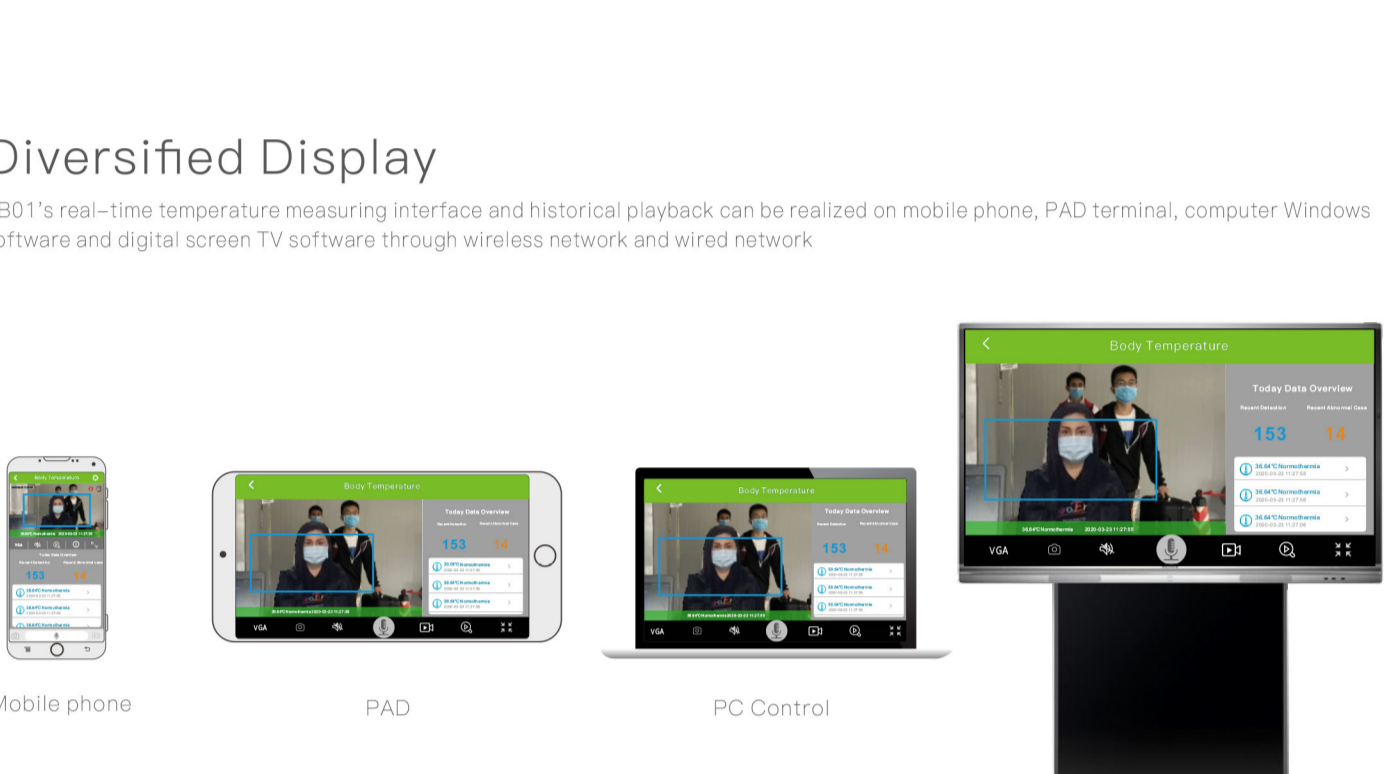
Diversified Display

B01's real–time temperature measuring interface and historical playback can be realized on mobile phone, PAD terminal, computer Windows oftware and digital screen TV software through wireless network and wired network

Body Temperature

Today Data Overview

153

14

VGA

Body Temperature

Today Data Overview

Recent Detection

Recent Abnormal Case

153

14

VGA

Body Temperature

Today Data Overview

153

14

VGA

Body Temperature

Today Data Overview

Recent Detection

Recent Abnormal Case

153

14

36.64°C Normothermia

36.64°C Normothermia

36.64°C Normothermia

36.64°C Normothermia

2020-03-23 11:27:55

VGA

Mobile phone

PAD

PC Control